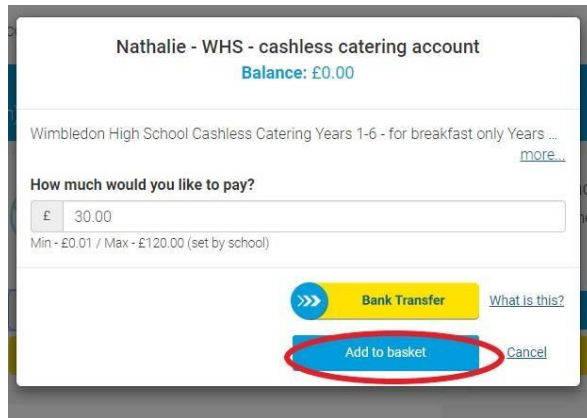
Nathalie - WHS - cashless catering account
Balance: £0.00

Wimbledon High School Cashless Catering Years 1-6 - for breakfast only Years ...
more...

How much would you like to pay?

£ 30.00

Min - £0.01 / Max - £120.00 (set by school)

Bank Transfer What is this?

Add to basket Cancel